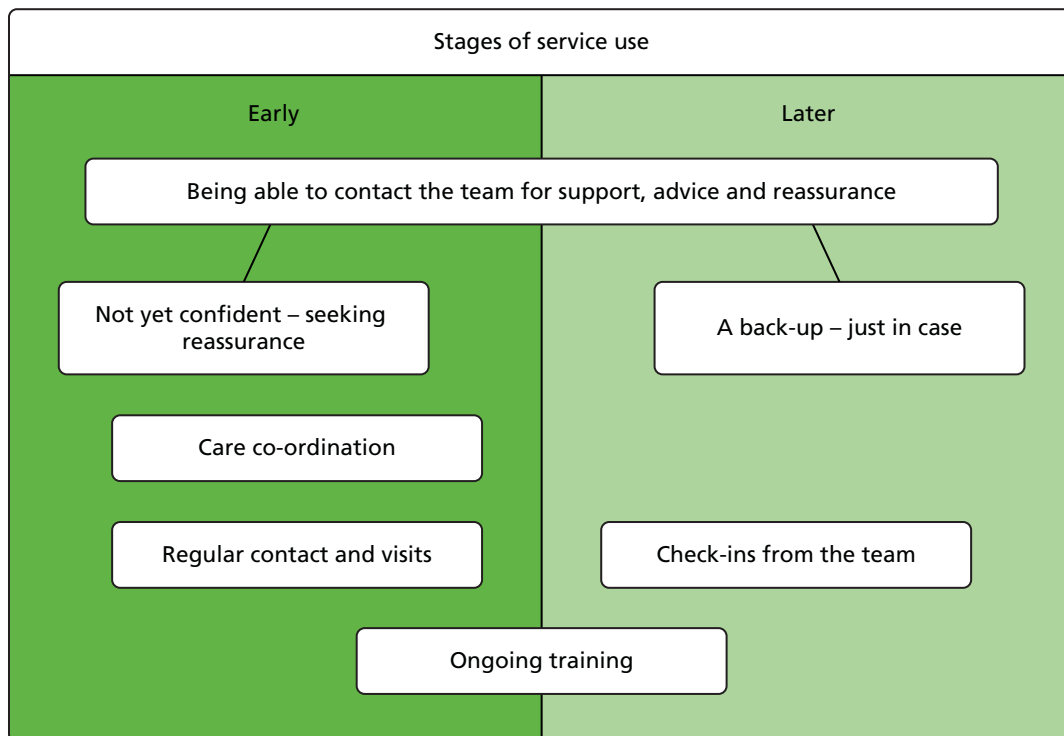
Stages of service use

Early

Later

Being able to contact the team for support, advice and reassurance

Not yet confident – seeking reassurance

A back-up – just in case

Care co-ordination

Regular contact and visits

Check-ins from the team

Ongoing training